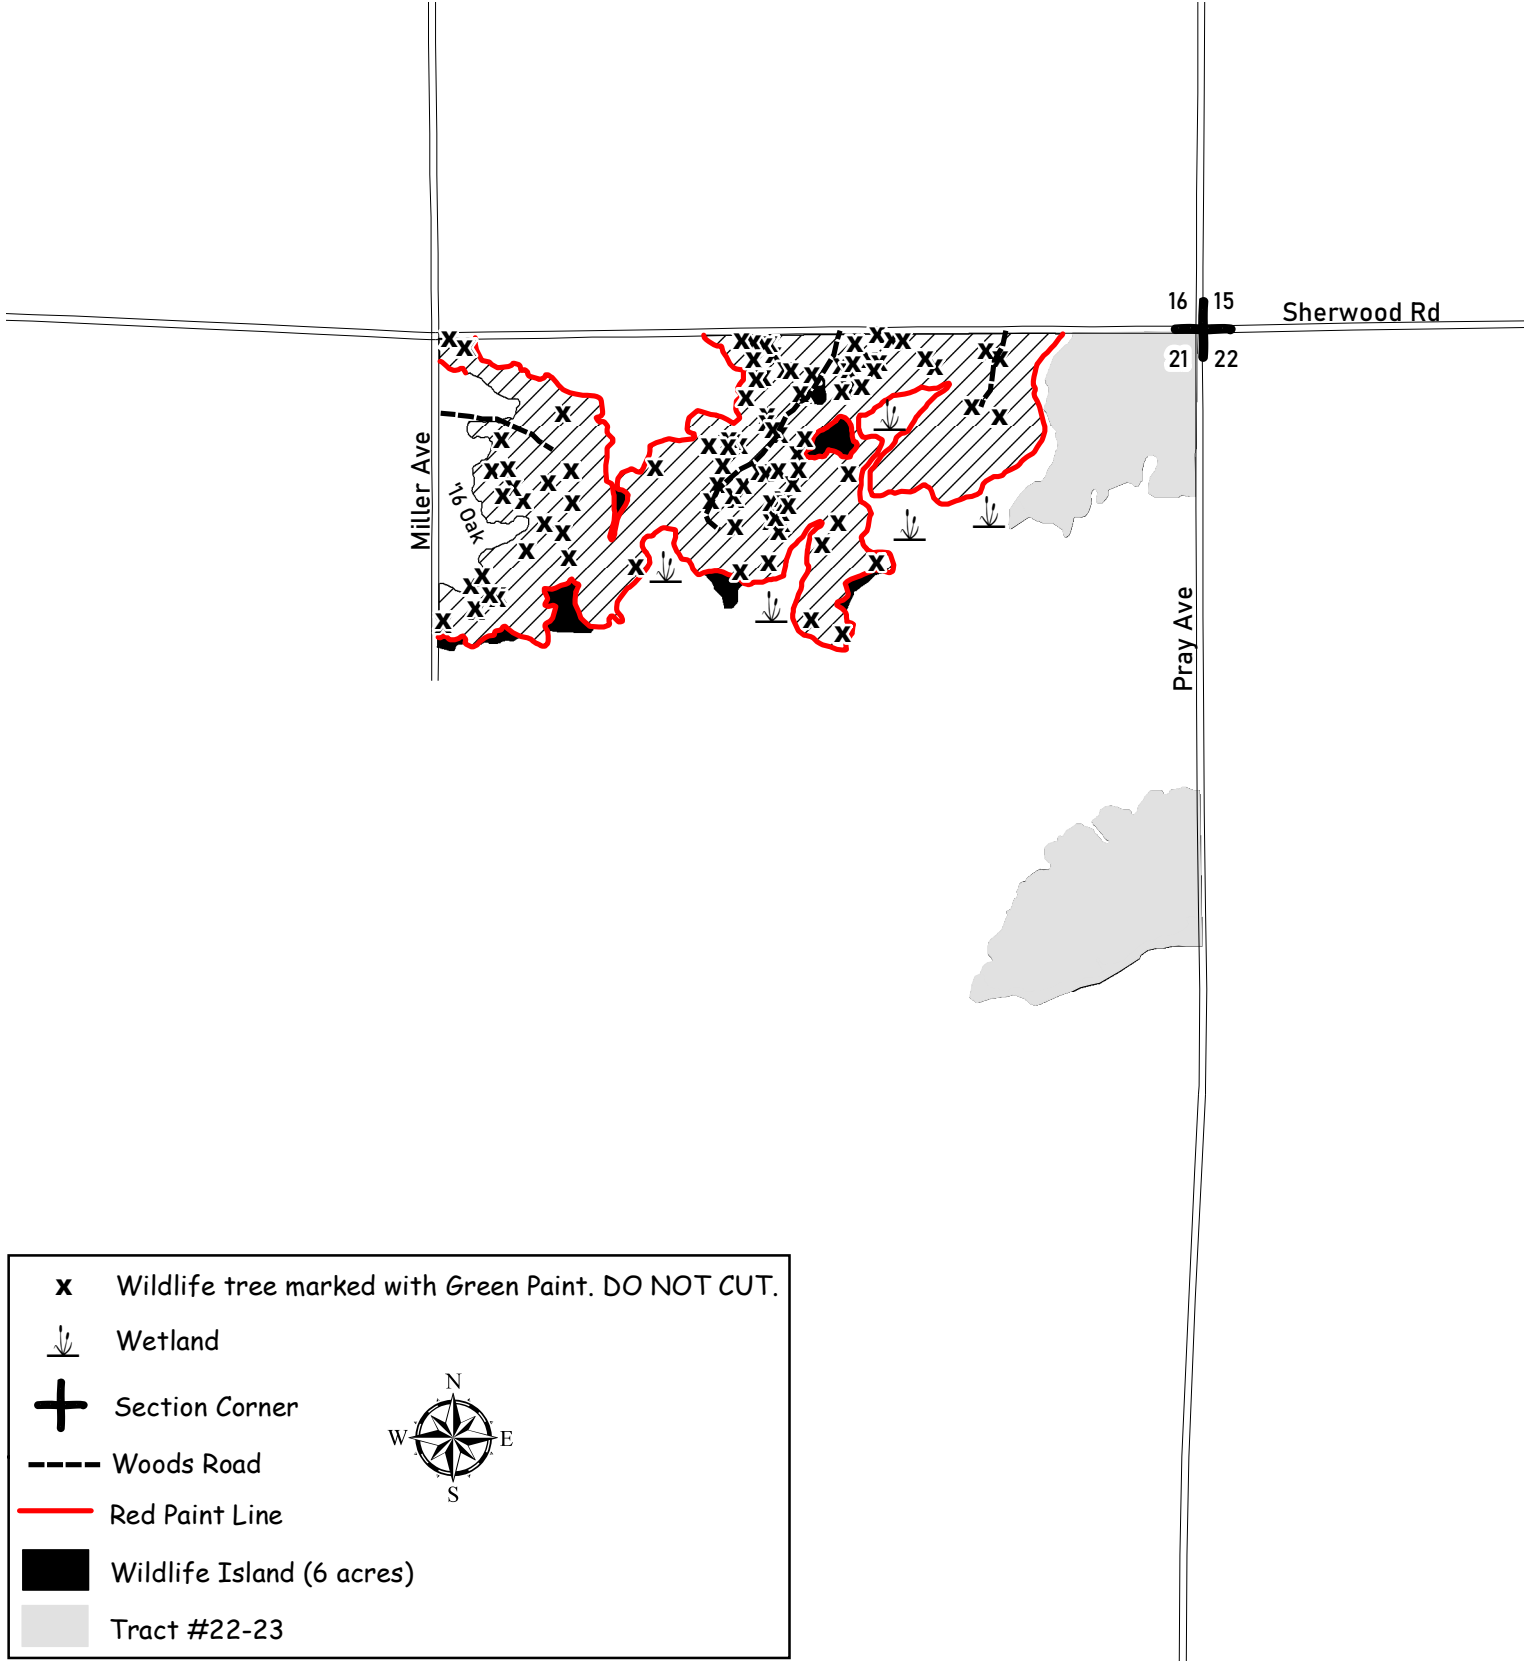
16 15
Sherwood Rd
21 22
Miller Ave
'16 Oak
Pray Ave

x Wildlife tree marked with Green Paint. DO NOT CUT.
Wetland
Section Corner
Woods Road
Red Paint Line
Wildlife Island (6 acres)
Tract #22-23

N
W E
S